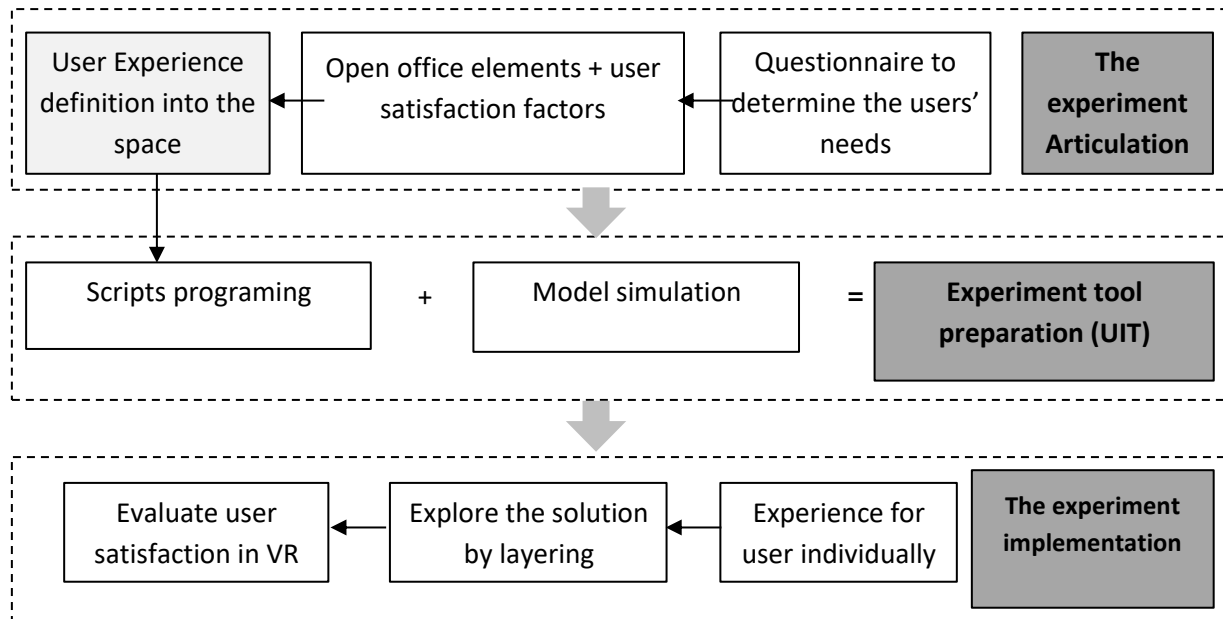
User Experience definition into the space

Open office elements + user satisfaction factors

Questionnaire to determine the users' needs

**The experiment Articulation**

Scripts programing

+

Model simulation

=

**Experiment tool preparation (UIT)**

Evaluate user satisfaction in VR

Explore the solution by layering

Experience for user individually

**The experiment implementation**